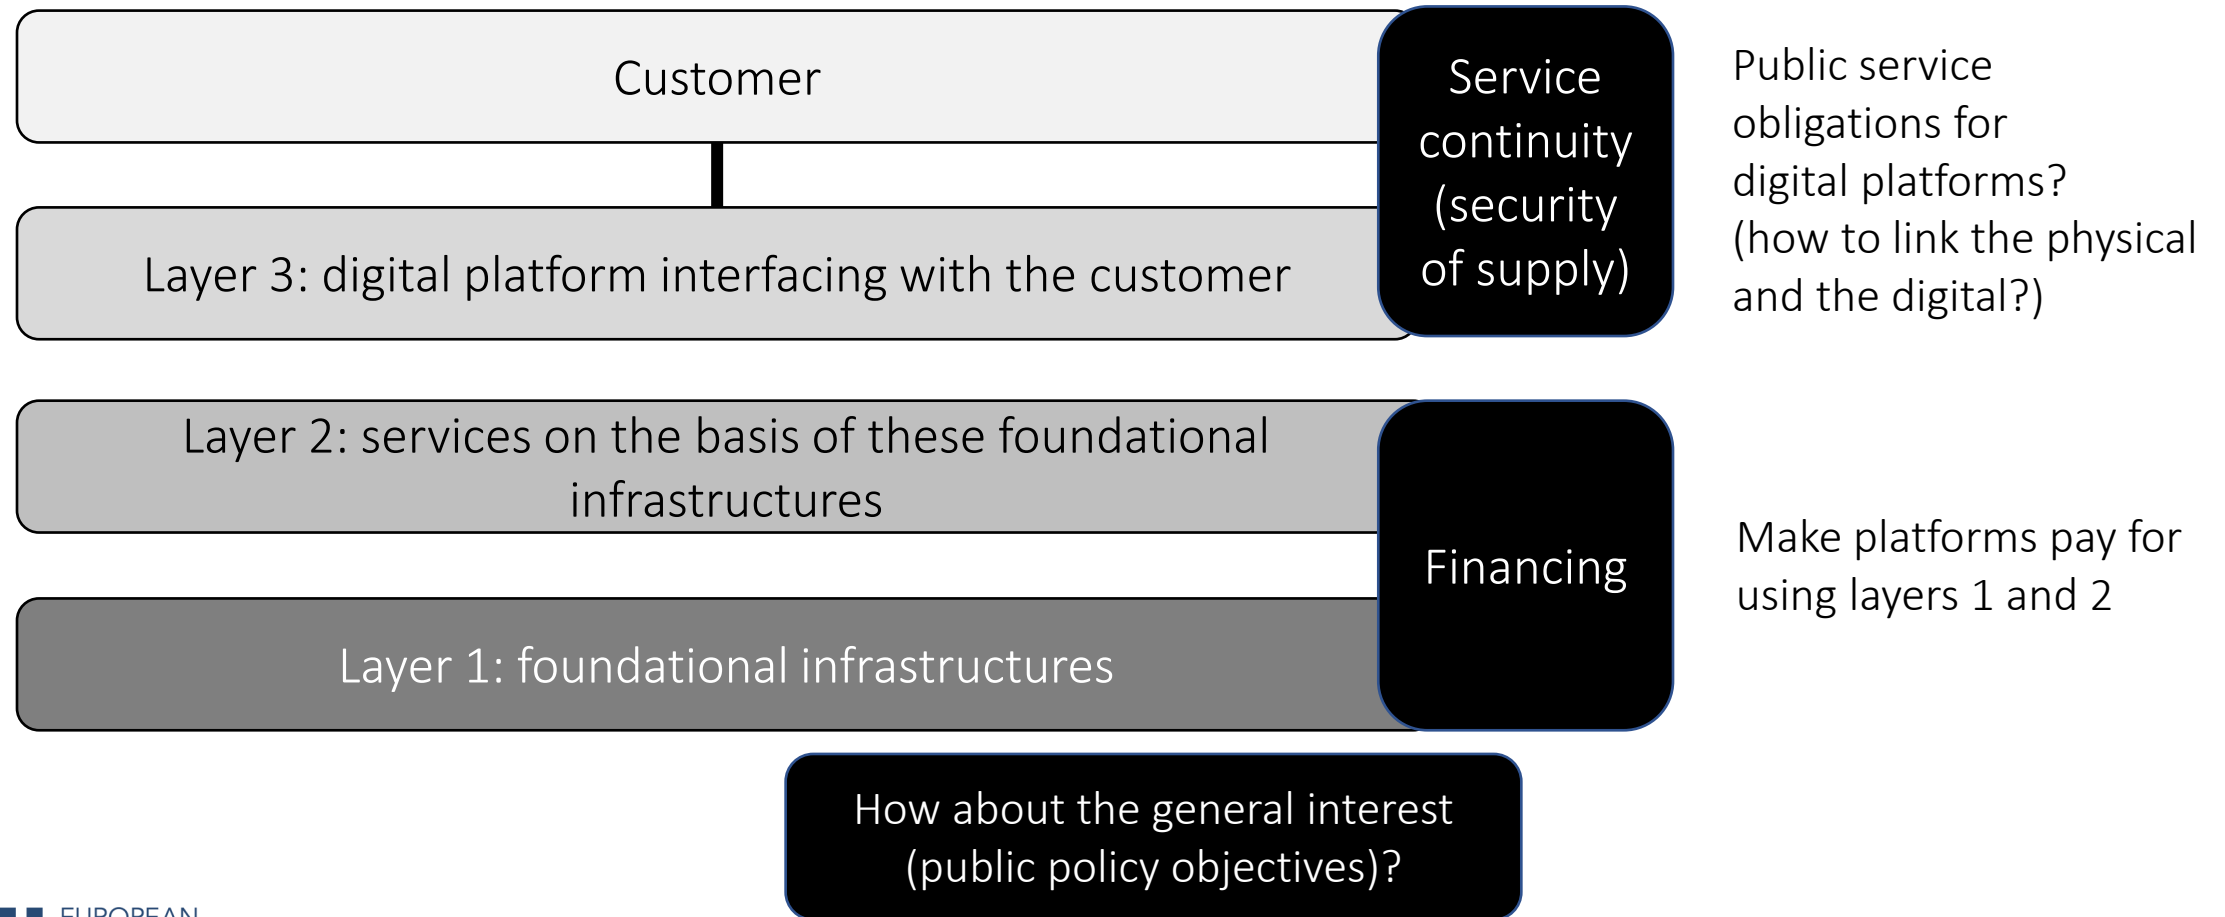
Customer

Layer 3: digital platform interfacing with the customer

Service continuity (security of supply)

Public service obligations for digital platforms? (how to link the physical and the digital?)

Layer 2: services on the basis of these foundational infrastructures

Financing

Layer 1: foundational infrastructures

Make platforms pay for using layers 1 and 2

How about the general interest (public policy objectives)?

EUROPEAN